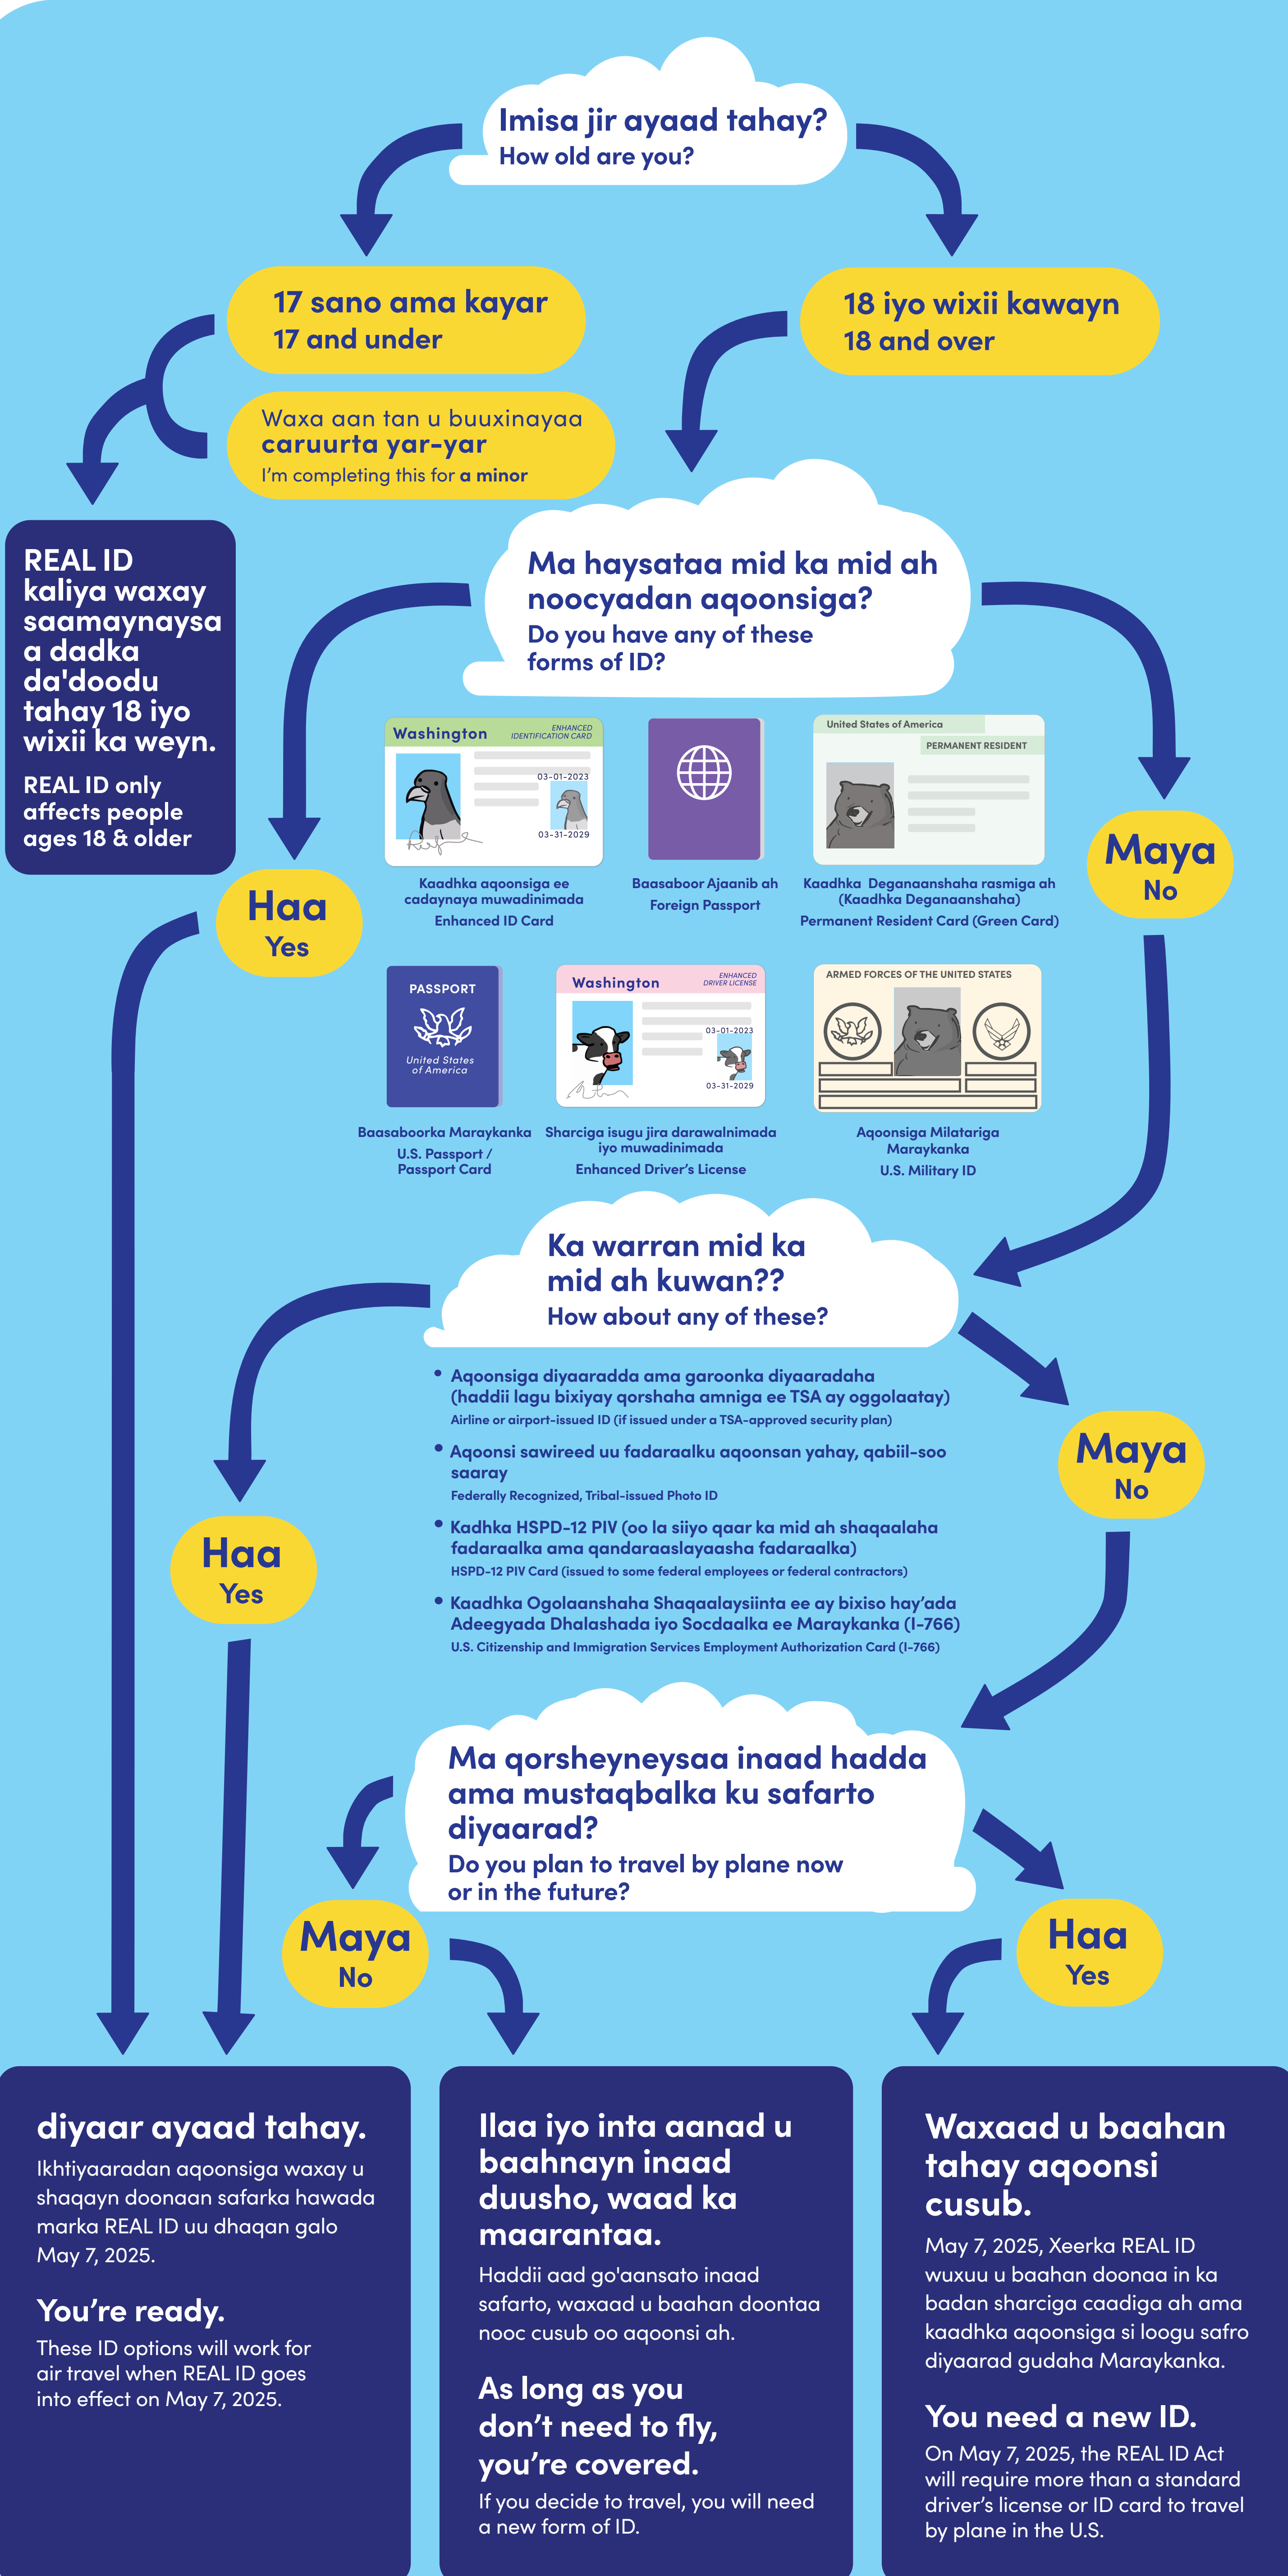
Imisa jir ayaad tahay?
How old are you?

17 sano ama kayar
17 and under

Waxa aan tan u buuxinayaa caruurta yar-yar
I'm completing this for a minor

18 iyo wixii kawayn
18 and over

REAL ID kaliya waxay saamaynaysa a dadka da'doodu tahay 18 iyo wixii ka weyn.
REAL ID only affects people ages 18 & older

Ma haysataa mid ka mid ah noocyadan aqoonsiga?
Do you have any of these forms of ID?

Washington ENHANCED IDENTIFICATION CARD 03-01-2023 03-31-2029
Kaadhka aqoonsiga ee cadaynaya muwadinimada
Enhanced ID Card

Baasaboor Ajaanib ah
Foreign Passport

United States of America PERMANENT RESIDENT
Kaadhka Deganaanshaha rasmiga ah (Kaadhka Deganaanshaha)
Permanent Resident Card (Green Card)

PASSPORT United States of America
Baasaboorka Maraykanka
U.S. Passport / Passport Card

Washington ENHANCED DRIVER LICENSE 03-01-2023 03-31-2029
Sharciga isugu jira darawalnimada iyo muwadinimada
Enhanced Driver's License

ARMED FORCES OF THE UNITED STATES
Aqoonsiga Milatariga Maraykanka
U.S. Military ID

Haa
Yes

Maya
No

Ka warran mid ka mid ah kuwan??
How about any of these?

• Aqoonsiga diyaaradda ama garoonka diyaaradaha (haddii lagu bixiyay qorshaha amniga ee TSA ay oggolaatay)
Airline or airport-issued ID (if issued under a TSA-approved security plan)
• Aqoonsi sawireed uu fadaraalku aqoonsan yahay, qabiil-soo saaray
Federally Recognized, Tribal-issued Photo ID
• Kadhka HSPD-12 PIV (oo la siiyo qaar ka mid ah shaqaalaha fadaraalka ama qandaraaslayaasha fadaraalka)
HSPD-12 PIV Card (issued to some federal employees or federal contractors)
• Kaadhka Ogolaanshaha Shaqaalaysiinta ee ay bixiso hay'ada Adeegyada Dhalashada iyo Socdaalka ee Maraykanka (I-766)
U.S. Citizenship and Immigration Services Employment Authorization Card (I-766)

Haa
Yes

Maya
No

Ma qorsheyneysaa inaad hadda ama mustaqbalka ku safarto diyaarad?
Do you plan to travel by plane now or in the future?

Maya
No

Haa
Yes

diyaar ayaad tahay.
Ikhtiyaaradan aqoonsiga waxay u shaqayn doonaan safarka hawada marka REAL ID uu dhaqan galo May 7, 2025.

You're ready.
These ID options will work for air travel when REAL ID goes into effect on May 7, 2025.

Ilaa iyo inta aanad u baahnayn inaad duusho, waad ka maarantaa.
Haddii aad go'aansato inaad safarto, waxaad u baahan doontaa nooc cusub oo aqoonsi ah.

As long as you don't need to fly, you're covered.
If you decide to travel, you will need a new form of ID.

Waxaad u baahan tahay aqoonsi cusub.
May 7, 2025, Xeerka REAL ID wuxuu u baahan doonaa in ka badan sharciga caadiga ah ama kaadhka aqoonsiga si loogu safro diyaarad gudaha Maraykanka.

You need a new ID.
On May 7, 2025, the REAL ID Act will require more than a standard driver's license or ID card to travel by plane in the U.S.